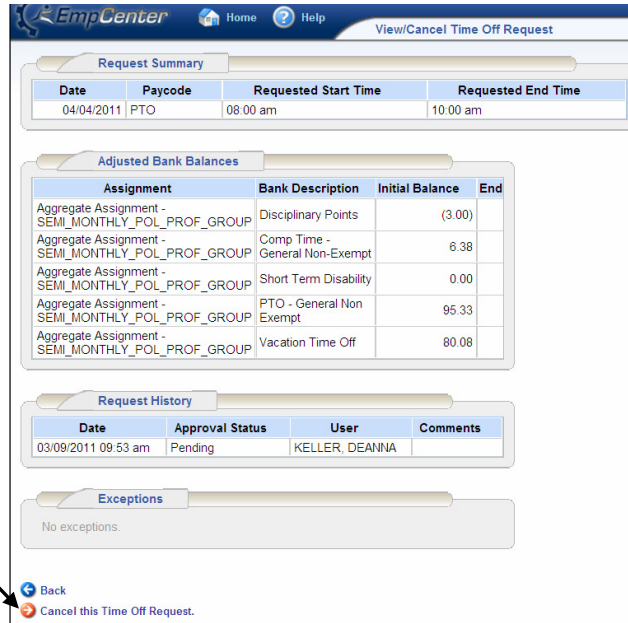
EmpCenter Home Help

View/Cancel Time Off Request

Request Summary

| Date | Paycode | Requested Start Time | Requested End Time |
|---|---|---|---|
| 04/04/2011 | PTO | 08:00 am | 10:00 am |

Adjusted Bank Balances

| Assignment | Bank Description | Initial Balance | End |
|---|---|---|---|
| Aggregate Assignment - SEMI_MONTHLY_POL_PROF_GROUP | Disciplinary Points | (3.00) | |
| Aggregate Assignment - SEMI_MONTHLY_POL_PROF_GROUP | Comp Time - General Non-Exempt | 6.38 | |
| Aggregate Assignment - SEMI_MONTHLY_POL_PROF_GROUP | Short Term Disability | 0.00 | |
| Aggregate Assignment - SEMI_MONTHLY_POL_PROF_GROUP | PTO - General Non Exempt | 95.33 | |
| Aggregate Assignment - SEMI_MONTHLY_POL_PROF_GROUP | Vacation Time Off | 80.08 | |

Request History

| Date | Approval Status | User | Comments |
|---|---|---|---|
| 03/09/2011 09:53 am | Pending | KELLER, DEANNA | |

Exceptions

No exceptions.

Back
Cancel this Time Off Request.